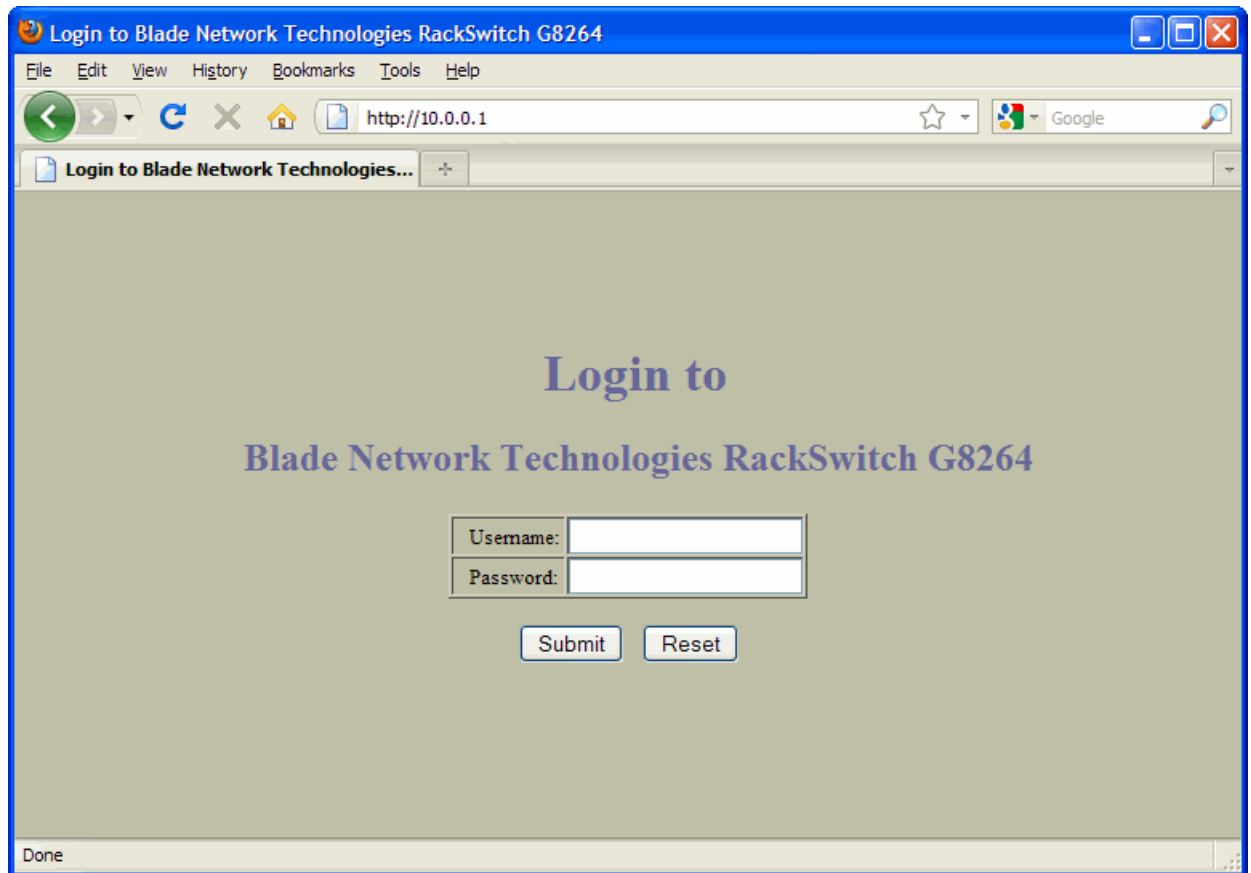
Login to Blade Network Technologies RackSwitch G8264

File Edit View History Bookmarks Tools Help

http://10.0.0.1

Google

Login to Blade Network Technologies...

+

Login to

Blade Network Technologies RackSwitch G8264

| Username: | |
|---|---|
| Password: | |

Submit Reset

Done